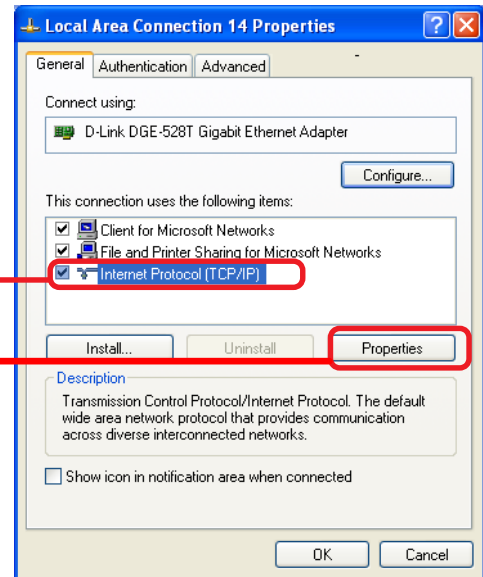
Local Area Connection 14 Properties

General | Authentication | Advanced

Connect using:

D-Link DGE-528T Gigabit Ethernet Adapter

Configure...

This connection uses the following items:

Client for Microsoft Networks
File and Printer Sharing for Microsoft Networks
Internet Protocol (TCP/IP)

Install... | Uninstall | Properties

Description

Transmission Control Protocol/Internet Protocol. The default wide area network protocol that provides communication across diverse interconnected networks.

Show icon in notification area when connected

OK | Cancel